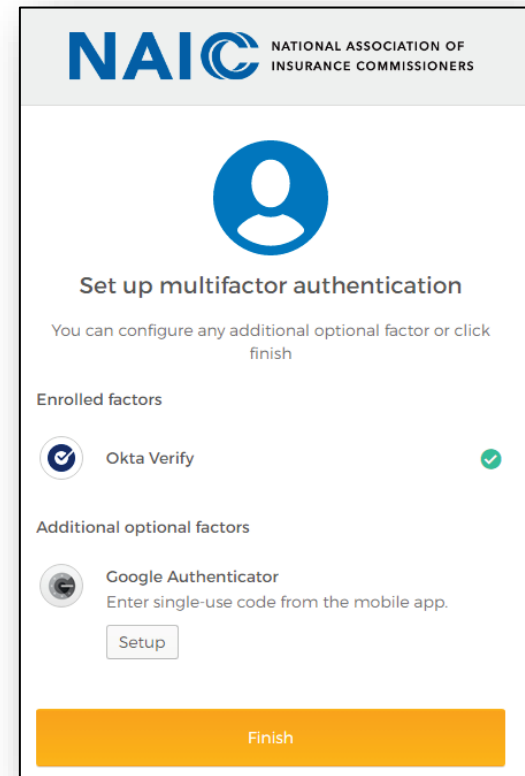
NAIC NATIONAL ASSOCIATION OF INSURANCE COMMISSIONERS

Set up multifactor authentication

You can configure any additional optional factor or click finish

Enrolled factors

Okta Verify

Additional optional factors

Google Authenticator
Enter single-use code from the mobile app.

Setup

Finish